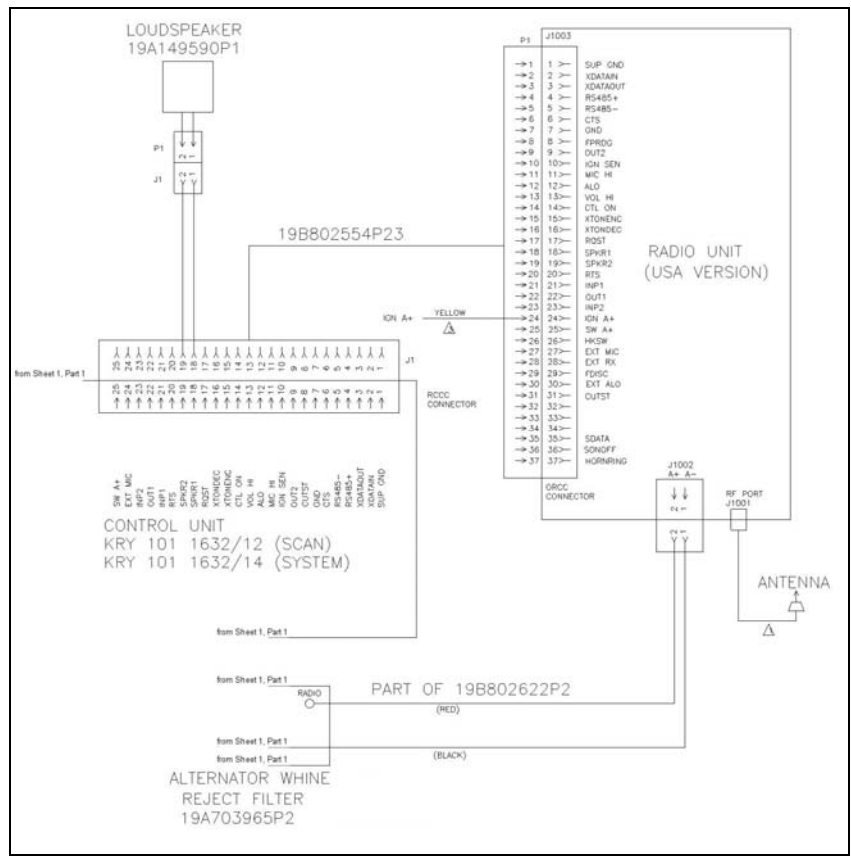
LOUDSPEAKER
19A149590P1

P1
J1

2 1
2 1

P1 J1003

| | | |
|---|---|---|
| →1 | 1 >– | SUP GND |
| →2 | 2 >– | XDATAIN |
| →3 | 3 >– | XDATAOUT |
| →4 | 4 >– | RS485+ |
| →5 | 5 >– | RS485– |
| →6 | 6 >– | CTS |
| →7 | 7 >– | GND |
| →8 | 8 >– | FPRDG |
| →9 | 9 >– | OUT2 |
| →10 | 10>– | IGN SEN |
| →11 | 11>– | MIC HI |
| →12 | 12>– | ALO |
| →13 | 13>– | VOL HI |
| →14 | 14>– | CTL ON |
| →15 | 15>– | XTONENC |
| →16 | 16>– | XTONDEC |
| →17 | 17>– | RQST |
| →18 | 18>– | SPKR1 |
| →19 | 19>– | SPKR2 |
| →20 | 20>– | RTS |
| →21 | 21>– | INP1 |
| →22 | 22>– | OUT1 |
| →23 | 23>– | INP2 |
| →24 | 24>– | IGN A+ |
| →25 | 25>– | SW A+ |
| →26 | 26>– | HKSW |
| →27 | 27>– | EXT MIC |
| →28 | 28>– | EXT RX |
| →29 | 29>– | FDISC |
| →30 | 30>– | EXT ALO |
| →31 | 31>– | OUTST |
| →32 | 32>– | |
| →33 | 33>– | |
| →34 | 34>– | |
| →35 | 35>– | SDATA |
| →36 | 36>– | SONOFF |
| →37 | 37>– | HORNRING |

ORCC CONNECTOR

RADIO UNIT
(USA VERSION)

19B802554P23

IGN A+ YELLOW

from Sheet 1, Part 1

25 24 23 22 21 20 19 18 17 16 15 14 13 12 11 10 9 8 7 6 5 4 3 2 1

J1

RCCC CONNECTOR

SW A+ EXT MIC INP2 OUT1 INP1 RTS SPKR2 SPKR1 RQST XTONDEC XTONENC CTL ON VOL HI ALO MIC HI IGN SEN OUT2 OUTST GND CTS RS485– RS485+ XDATAOUT XDATAIN SUP GND

CONTROL UNIT
KRY 101 1632/12 (SCAN)
KRY 101 1632/14 (SYSTEM)

J1002
A+ A–

2 1

RF PORT
J1001

ANTENNA

from Sheet 1, Part 1

from Sheet 1, Part 1
RADIO

PART OF 19B802622P2
(RED)

from Sheet 1, Part 1
from Sheet 1, Part 1

(BLACK)

ALTERNATOR WHINE
REJECT FILTER
19A703965P2